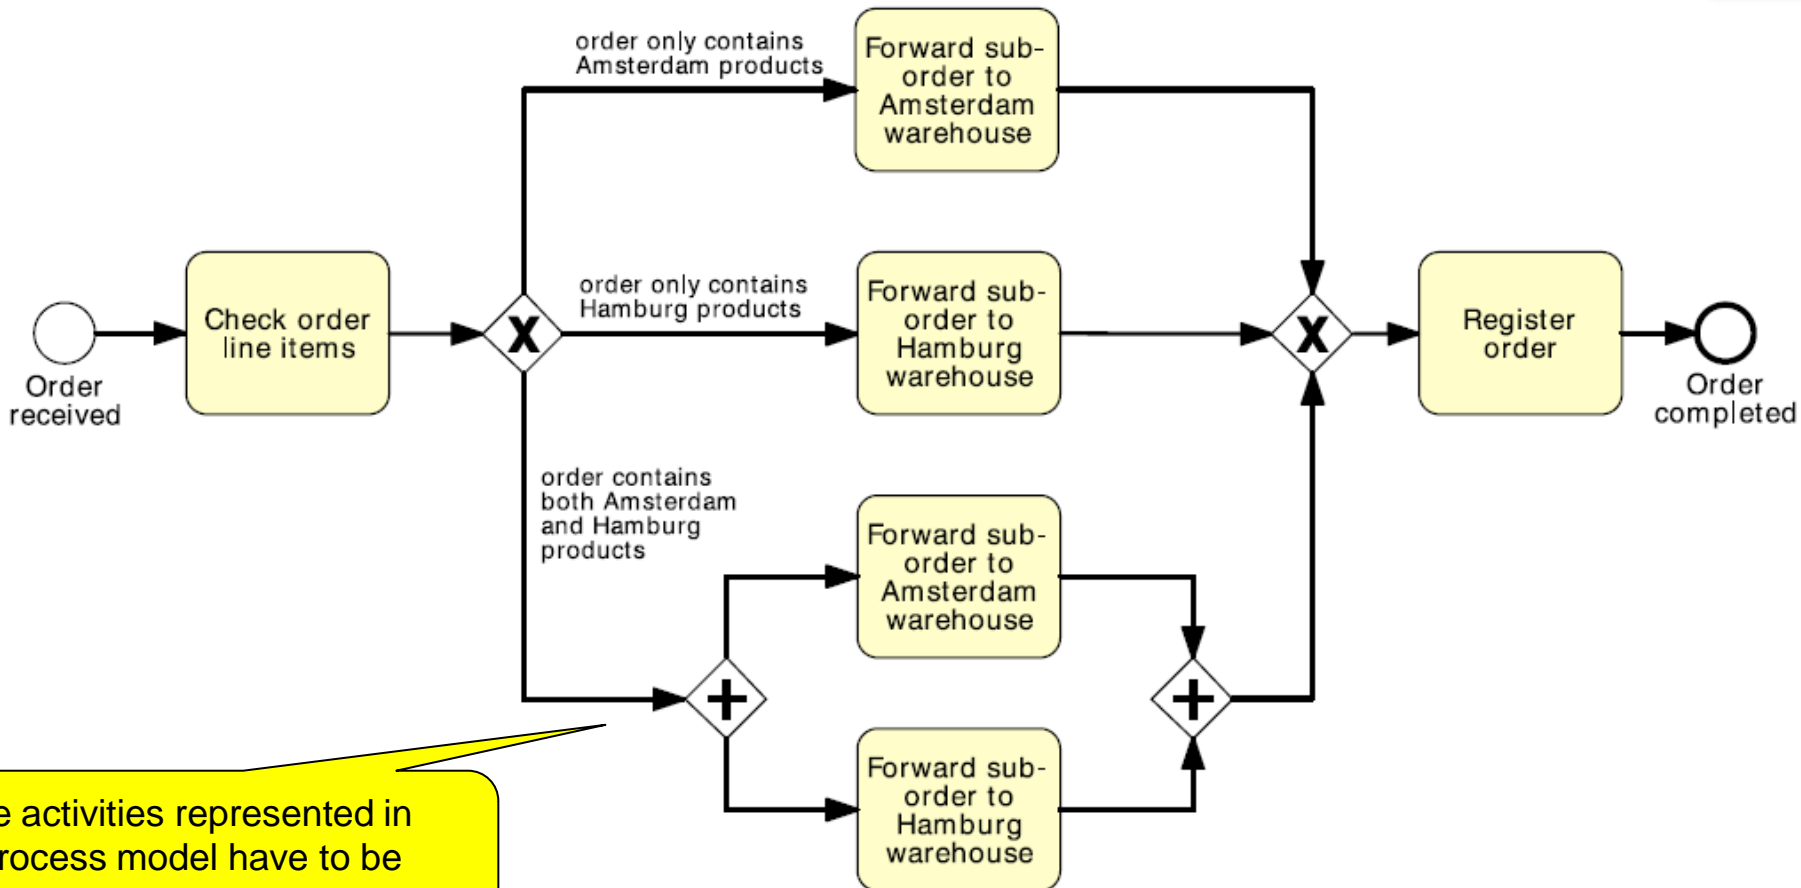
Order received

Check order line items

order only contains Amsterdam products

Forward sub-order to Amsterdam warehouse

order only contains Hamburg products

Forward sub-order to Hamburg warehouse

order contains both Amsterdam and Hamburg products

Forward sub-order to Amsterdam warehouse

Forward sub-order to Hamburg warehouse

Register order

Order completed

e activities represented in rocess model have to be